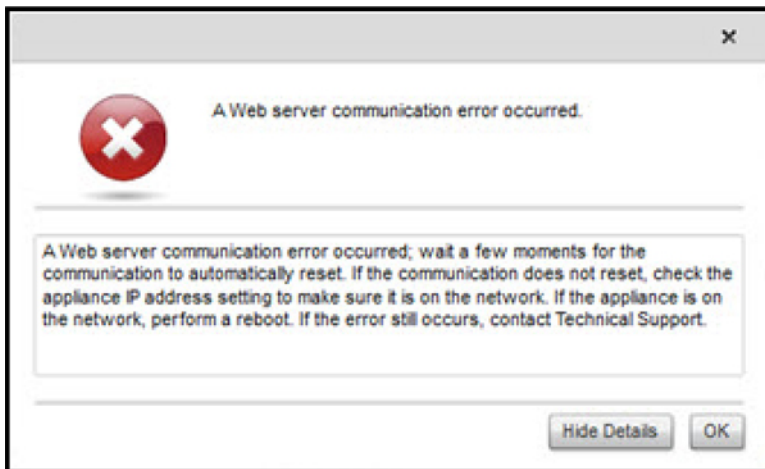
×

A Web server communication error occurred.

A Web server communication error occurred; wait a few moments for the communication to automatically reset. If the communication does not reset, check the appliance IP address setting to make sure it is on the network. If the appliance is on the network, perform a reboot. If the error still occurs, contact Technical Support.

Hide Details

OK